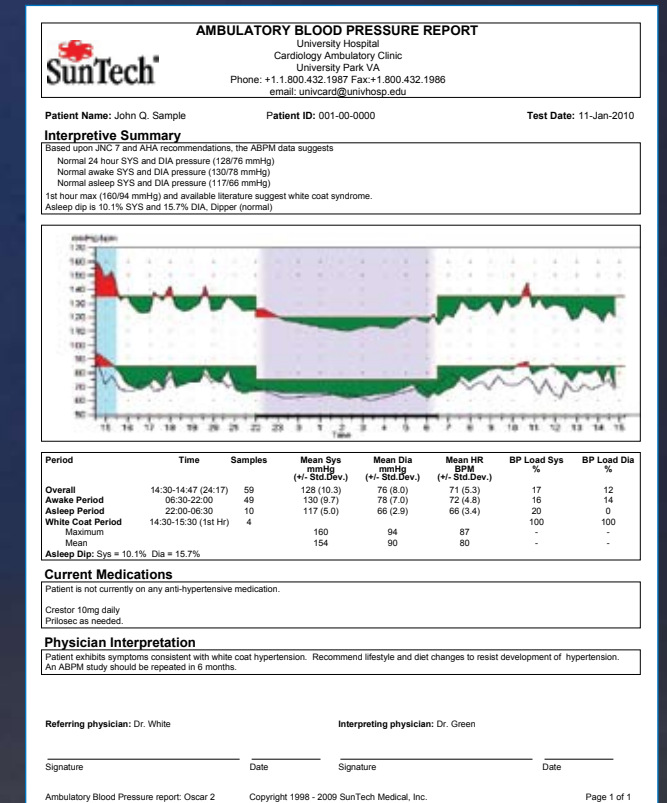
SunTech

AMBULATORY BLOOD PRESSURE REPORT
University Hospital
Cardiology Ambulatory Clinic
University Park VA
Phone: +1.1.800.432.1987 Fax:+1.800.432.1986
email: univcard@univhosp.edu

Patient Name: John Q. Sample Patient ID: 001-00-0000 Test Date: 11-Jan-2010

Interpretive Summary
Based upon JNC 7 and AHA recommendations, the ABPM data suggests
Normal 24 hour SYS and DIA pressure (128/76 mmHg)
Normal awake SYS and DIA pressure (130/78 mmHg)
Normal asleep SYS and DIA pressure (117/66 mmHg)
1st hour max (160/94 mmHg) and available literature suggest white coat syndrome.
Asleep dip is 10.1% SYS and 15.7% DIA, Dipper (normal)

mmHg/bpm
170
160
150
140
130
120
110
100
90
80
70
60
50
15 16 17 18 19 20 21 22 23 0 1 2 3 4 5 6 7 8 9 10 11 12 13 14 15
Time

| Period | Time | Samples | Mean Sys mmHg (+/- Std.Dev.) | Mean Dia mmHg (+/- Std.Dev.) | Mean HR BPM (+/- Std.Dev.) | BP Load Sys % | BP Load Dia % |
|---|---|---|---|---|---|---|---|
| Overall | 14:30-14:47 (24:17) | 59 | 128 (10.3) | 76 (8.0) | 71 (5.3) | 17 | 12 |
| Awake Period | 06:30-22:00 | 49 | 130 (9.7) | 78 (7.0) | 72 (4.8) | 16 | 14 |
| Asleep Period | 22:00-06:30 | 10 | 117 (5.0) | 66 (2.9) | 66 (3.4) | 20 | 0 |
| White Coat Period | 14:30-15:30 (1st Hr) | 4 | | | | 100 | 100 |
| Maximum | | | 160 | 94 | 87 | - | - |
| Mean | | | 154 | 90 | 80 | - | - |
| Asleep Dip: Sys = 10.1% Dia = 15.7% | | | | | | | |

Current Medications
Patient is not currently on any anti-hypertensive medication.

Crestor 10mg daily
Prilosec as needed.

Physician Interpretation
Patient exhibits symptoms consistent with white coat hypertension. Recommend lifestyle and diet changes to resist development of hypertension. An ABPM study should be repeated in 6 months.

Referring physician: Dr. White Interpreting physician: Dr. Green

Signature Date Signature Date

Ambulatory Blood Pressure report: Oscar 2 Copyright 1998 - 2009 SunTech Medical, Inc. Page 1 of 1